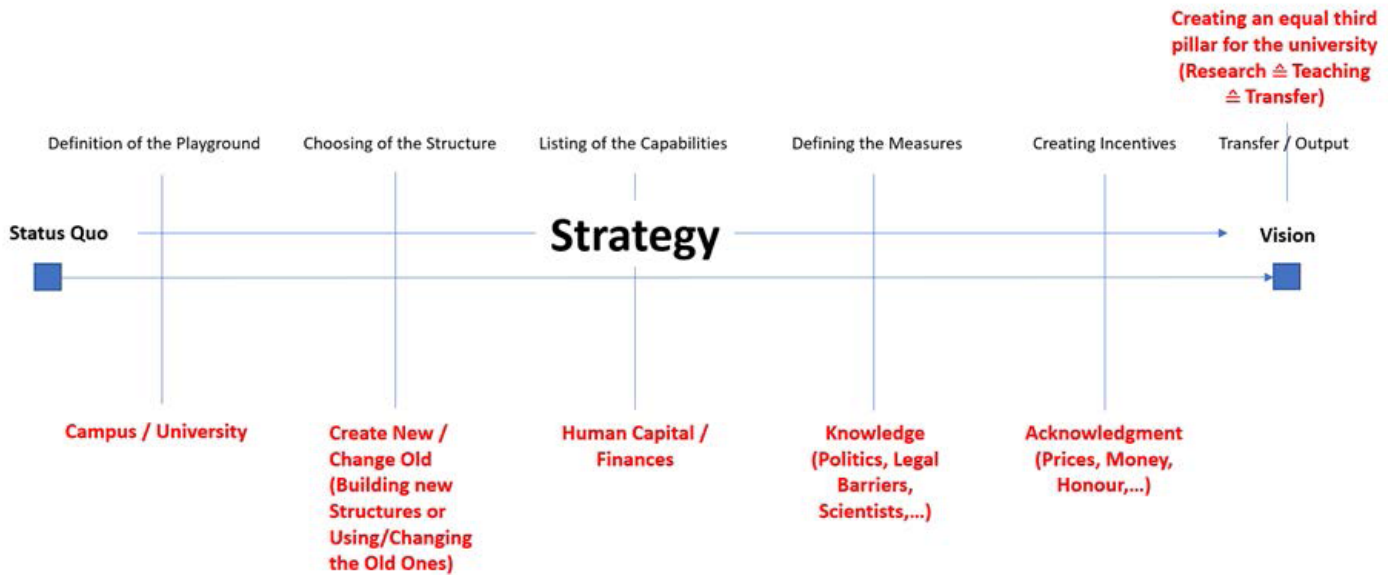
Creating an equal third pillar for the university (Research ≙ Teaching ≙ Transfer)

Definition of the Playground

Choosing of the Structure

Listing of the Capabilities

Defining the Measures

Creating Incentives

Transfer / Output

Status Quo

Strategy

Vision

Campus / University

Create New / Change Old (Building new Structures or Using/Changing the Old Ones)

Human Capital / Finances

Knowledge (Politics, Legal Barriers, Scientists,...)

Acknowledgment (Prices, Money, Honour,...)